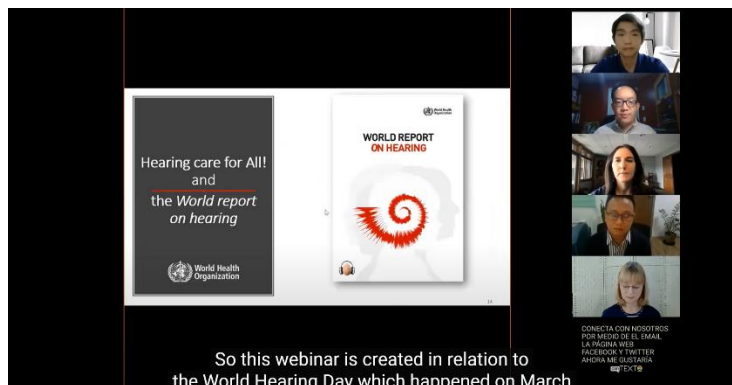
Hearing care for All!
and
the *World report on hearing*

World Health Organization

World Health Organization

WORLD REPORT
ON HEARING

13

CONECTA CON NOSOTROS
POR MEDIO DE EL EMAIL
LA PÁGINA WEB
FACEBOOK Y TWITTER
AHORA ME GUSTARÍA
TEXTO

So this webinar is created in relation to
the World Hearing Day which happened on March